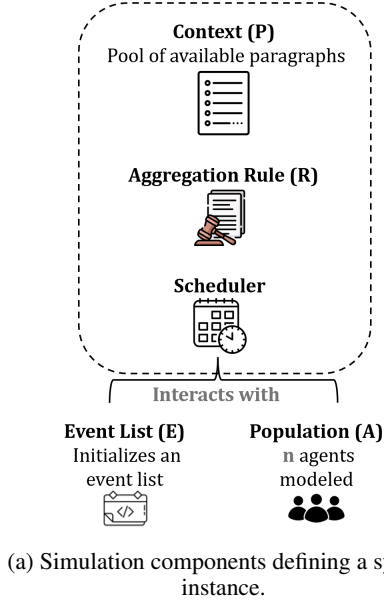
Context (P)
Pool of available paragraphs

Aggregation Rule (R)

Scheduler

Interacts with

Event List (E)
Initializes an event list

Population (A)
n agents modeled

(a) Simulation components defining a s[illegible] instance.